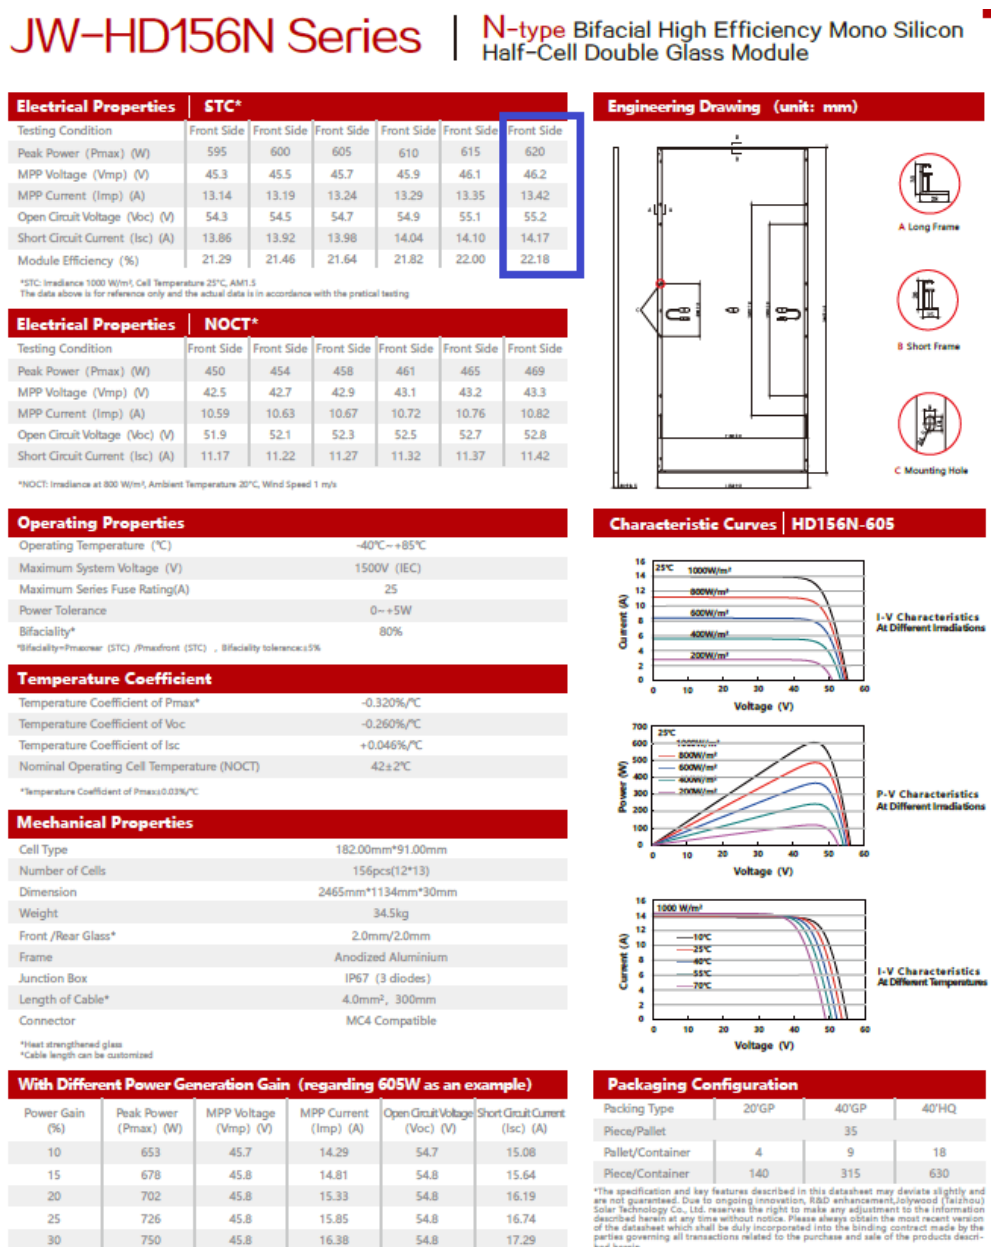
JW-HD156N Series | N-type Bifacial High Efficiency Mono Silicon Half-Cell Double Glass Module

Electrical Properties | STC*

| Testing Condition | Front Side | Front Side | Front Side | Front Side | Front Side | Front Side |
|---|---|---|---|---|---|---|
| Peak Power (Pmax) (W) | 595 | 600 | 605 | 610 | 615 | 620 |
| MPP Voltage (Vmp) (V) | 45.3 | 45.5 | 45.7 | 45.9 | 46.1 | 46.2 |
| MPP Current (Imp) (A) | 13.14 | 13.19 | 13.24 | 13.29 | 13.35 | 13.42 |
| Open Circuit Voltage (Voc) (V) | 54.3 | 54.5 | 54.7 | 54.9 | 55.1 | 55.2 |
| Short Circuit Current (Isc) (A) | 13.86 | 13.92 | 13.98 | 14.04 | 14.10 | 14.17 |
| Module Efficiency (%) | 21.29 | 21.46 | 21.64 | 21.82 | 22.00 | 22.18 |

*STC: Irradiance 1000 W/m², Cell Temperature 25°C, AM1.5
The data above is for reference only and the actual data is in accordance with the pratical testing

Electrical Properties | NOCT*

| Testing Condition | Front Side | Front Side | Front Side | Front Side | Front Side | Front Side |
|---|---|---|---|---|---|---|
| Peak Power (Pmax) (W) | 450 | 454 | 458 | 461 | 465 | 469 |
| MPP Voltage (Vmp) (V) | 42.5 | 42.7 | 42.9 | 43.1 | 43.2 | 43.3 |
| MPP Current (Imp) (A) | 10.59 | 10.63 | 10.67 | 10.72 | 10.76 | 10.82 |
| Open Circuit Voltage (Voc) (V) | 51.9 | 52.1 | 52.3 | 52.5 | 52.7 | 52.8 |
| Short Circuit Current (Isc) (A) | 11.17 | 11.22 | 11.27 | 11.32 | 11.37 | 11.42 |

*NOCT: Irradiance at 800 W/m², Ambient Temperature 20°C, Wind Speed 1 m/s

Engineering Drawing (unit: mm)

A Long Frame
B Short Frame
C Mounting Hole

Operating Properties

| Operating Temperature (°C) | -40°C~+85°C |
|---|---|
| Maximum System Voltage (V) | 1500V (IEC) |
| Maximum Series Fuse Rating(A) | 25 |
| Power Tolerance | 0~+5W |
| Bifaciality* | 80% |

*Bifaciality=Pmaxrear (STC) /Pmaxfront (STC) , Bifaciality tolerance±5%

Temperature Coefficient

| Temperature Coefficient of Pmax* | -0.320%/°C |
|---|---|
| Temperature Coefficient of Voc | -0.260%/°C |
| Temperature Coefficient of Isc | +0.046%/°C |
| Nominal Operating Cell Temperature (NOCT) | 42±2°C |

*Temperature Coefficient of Pmax±0.03%/°C

Mechanical Properties

| Cell Type | 182.00mm*91.00mm |
|---|---|
| Number of Cells | 156pcs(12*13) |
| Dimension | 2465mm*1134mm*30mm |
| Weight | 34.5kg |
| Front /Rear Glass* | 2.0mm/2.0mm |
| Frame | Anodized Aluminium |
| Junction Box | IP67 (3 diodes) |
| Length of Cable* | 4.0mm², 300mm |
| Connector | MC4 Compatible |

*Heat strengthened glass
*Cable length can be customized

Characteristic Curves | HD156N-605

25°C 1000W/m² 800W/m² 600W/m² 400W/m² 200W/m²
Current (A) Voltage (V)
I-V Characteristics At Different Irradiations

25°C 1000W/m² 800W/m² 600W/m² 400W/m² 200W/m²
Power (W) Voltage (V)
P-V Characteristics At Different Irradiations

1000 W/m² 10°C 25°C 40°C 55°C 70°C
Current (A) Voltage (V)
I-V Characteristics At Different Temperatures

With Different Power Generation Gain (regarding 605W as an example)

| Power Gain (%) | Peak Power (Pmax) (W) | MPP Voltage (Vmp) (V) | MPP Current (Imp) (A) | Open Circuit Voltage (Voc) (V) | Short Circuit Current (Isc) (A) |
|---|---|---|---|---|---|
| 10 | 653 | 45.7 | 14.29 | 54.7 | 15.08 |
| 15 | 678 | 45.8 | 14.81 | 54.8 | 15.64 |
| 20 | 702 | 45.8 | 15.33 | 54.8 | 16.19 |
| 25 | 726 | 45.8 | 15.85 | 54.8 | 16.74 |
| 30 | 750 | 45.8 | 16.38 | 54.8 | 17.29 |

Packaging Configuration

| Packing Type | 20'GP | 40'GP | 40'HQ |
|---|---|---|---|
| Piece/Pallet | | 35 | |
| Pallet/Container | 4 | 9 | 18 |
| Piece/Container | 140 | 315 | 630 |

*The specification and key features described in this datasheet may deviate slightly and are not guaranteed. Due to ongoing innovation, R&D enhancement,Jolywood (Taizhou) Solar Technology Co., Ltd. reserves the right to make any adjustment to the information described herein at any time without notice. Please always obtain the most recent version of the datasheet which shall be duly incorporated into the binding contract made by the parties governing all transactions related to the purchase and sale of the products descri- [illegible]